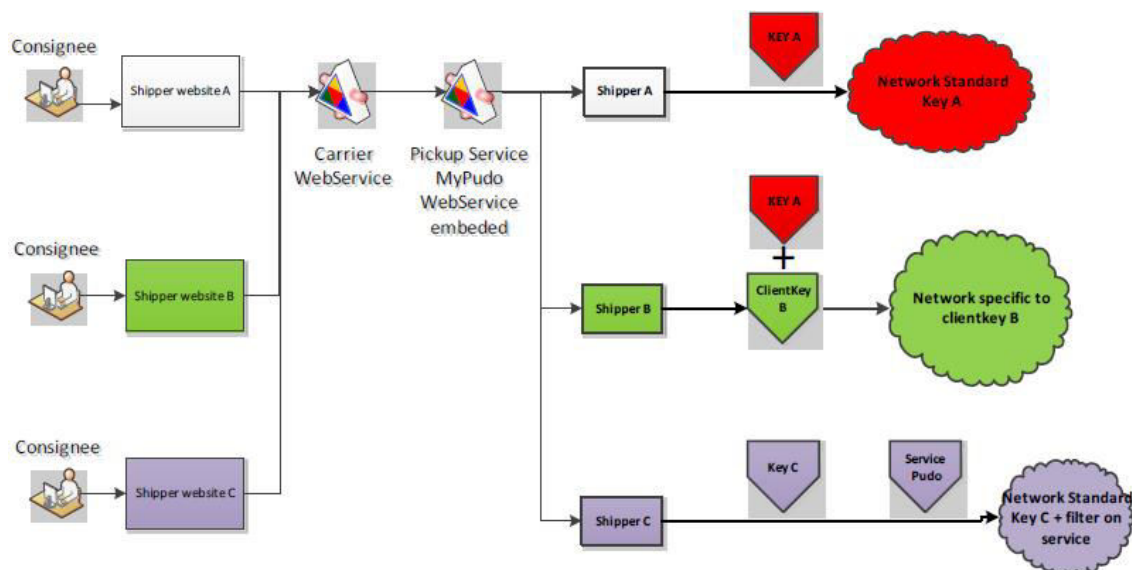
Consignee

Shipper website A

Carrier WebService

Pickup Service MyPudo WebService embeded

Shipper A

KEY A

Network Standard Key A

Consignee

Shipper website B

KEY A

+

ClientKey B

Shipper B

Network specific to clientkey B

Consignee

Shipper website C

Key C

Service Pudo

Shipper C

Network Standard Key C + filter on service